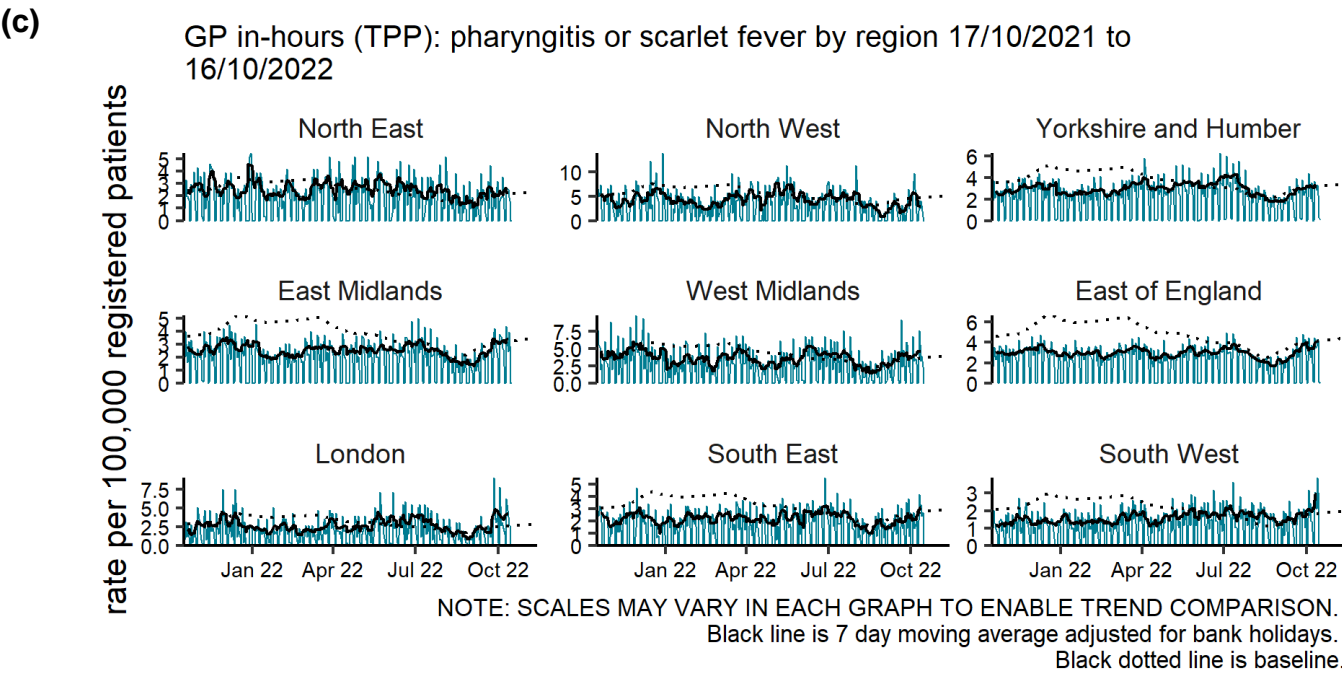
(c)

GP in-hours (TPP): pharyngitis or scarlet fever by region 17/10/2021 to 16/10/2022

rate per 100,000 registered patients

North East
5
4
3
2
1
0

North West
10
5
0

Yorkshire and Humber
6
4
2
0

East Midlands
5
4
3
2
1
0

West Midlands
7.5
5.0
2.5
0.0

East of England
6
4
2
0

London
7.5
5.0
2.5
0.0

South East
5
4
3
2
1
0

South West
3
2
1
0

Jan 22 Apr 22 Jul 22 Oct 22

Jan 22 Apr 22 Jul 22 Oct 22

Jan 22 Apr 22 Jul 22 Oct 22

NOTE: SCALES MAY VARY IN EACH GRAPH TO ENABLE TREND COMPARISON.
Black line is 7 day moving average adjusted for bank holidays.
Black dotted line is baseline.